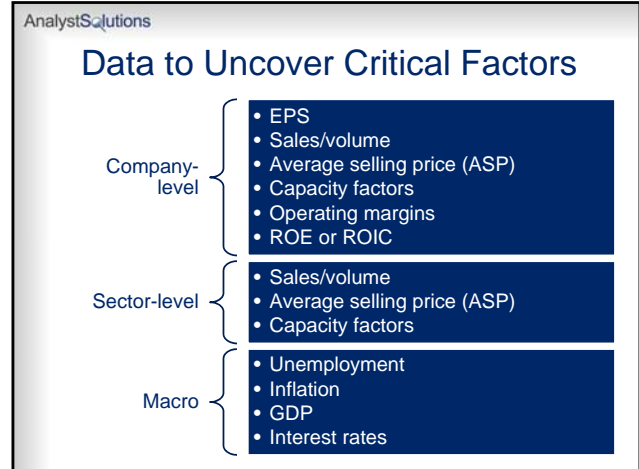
AnalystSolutions

Data to Uncover Critical Factors

Company-level

- EPS
- Sales/volume
- Average selling price (ASP)
- Capacity factors
- Operating margins
- ROE or ROIC

Sector-level

- Sales/volume
- Average selling price (ASP)
- Capacity factors

Macro

- Unemployment
- Inflation
- GDP
- Interest rates